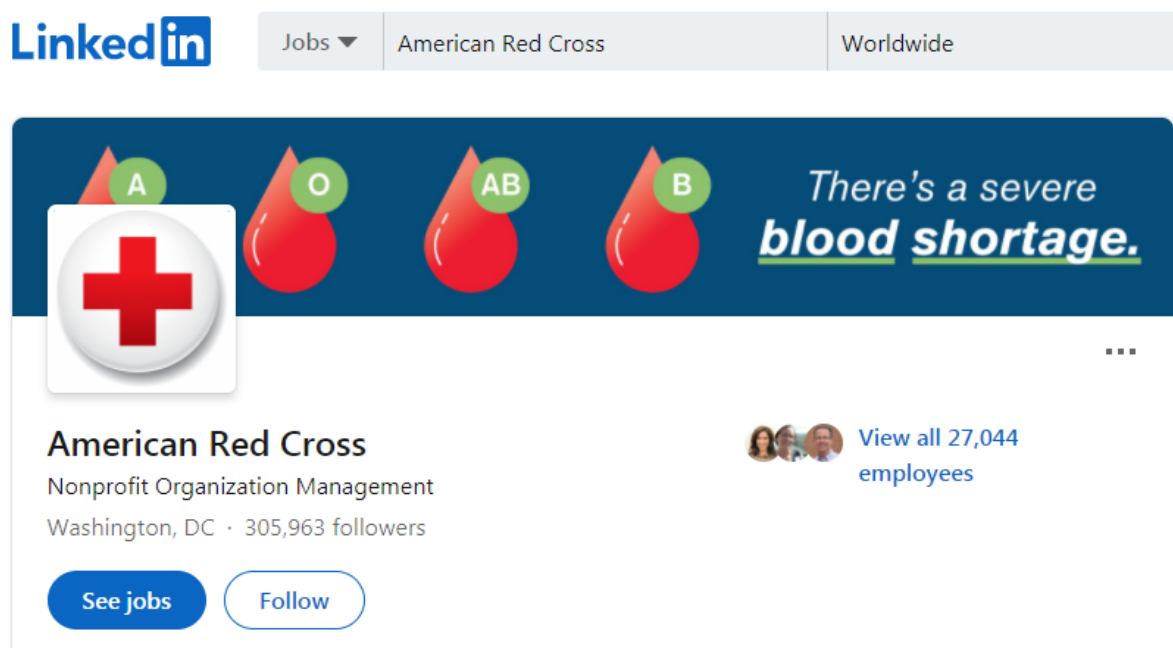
LinkedIn Jobs American Red Cross Worldwide

A O AB B There's a severe blood shortage.

...

American Red Cross
Nonprofit Organization Management
Washington, DC · 305,963 followers

View all 27,044 employees

See jobs Follow